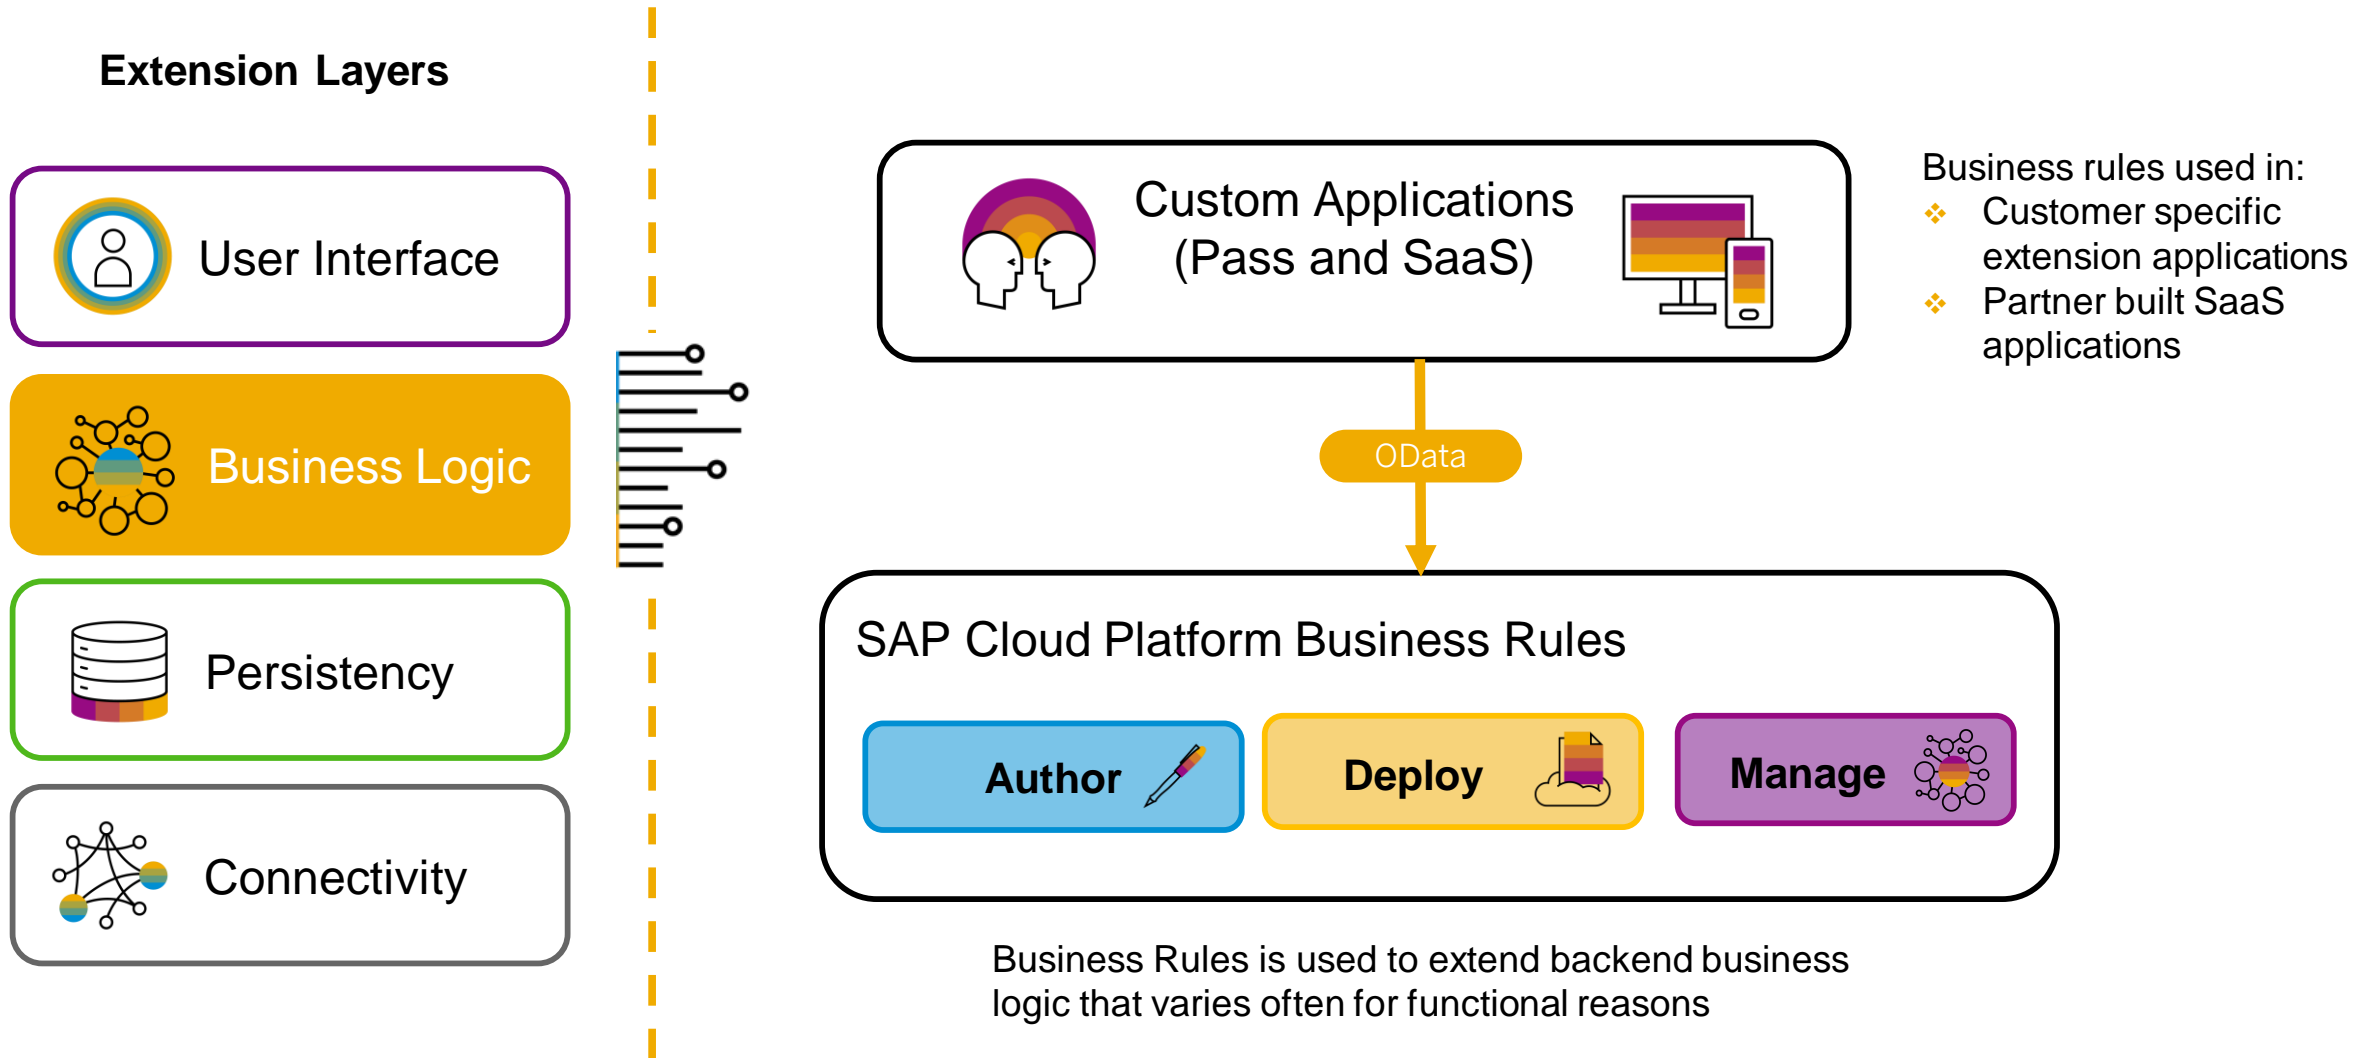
Extension Layers

User Interface

Business Logic

Persistency

Connectivity

Custom Applications
(Pass and SaaS)

Business rules used in:
Customer specific extension applications
Partner built SaaS applications

OData

SAP Cloud Platform Business Rules

Author

Deploy

Manage

Business Rules is used to extend backend business logic that varies often for functional reasons